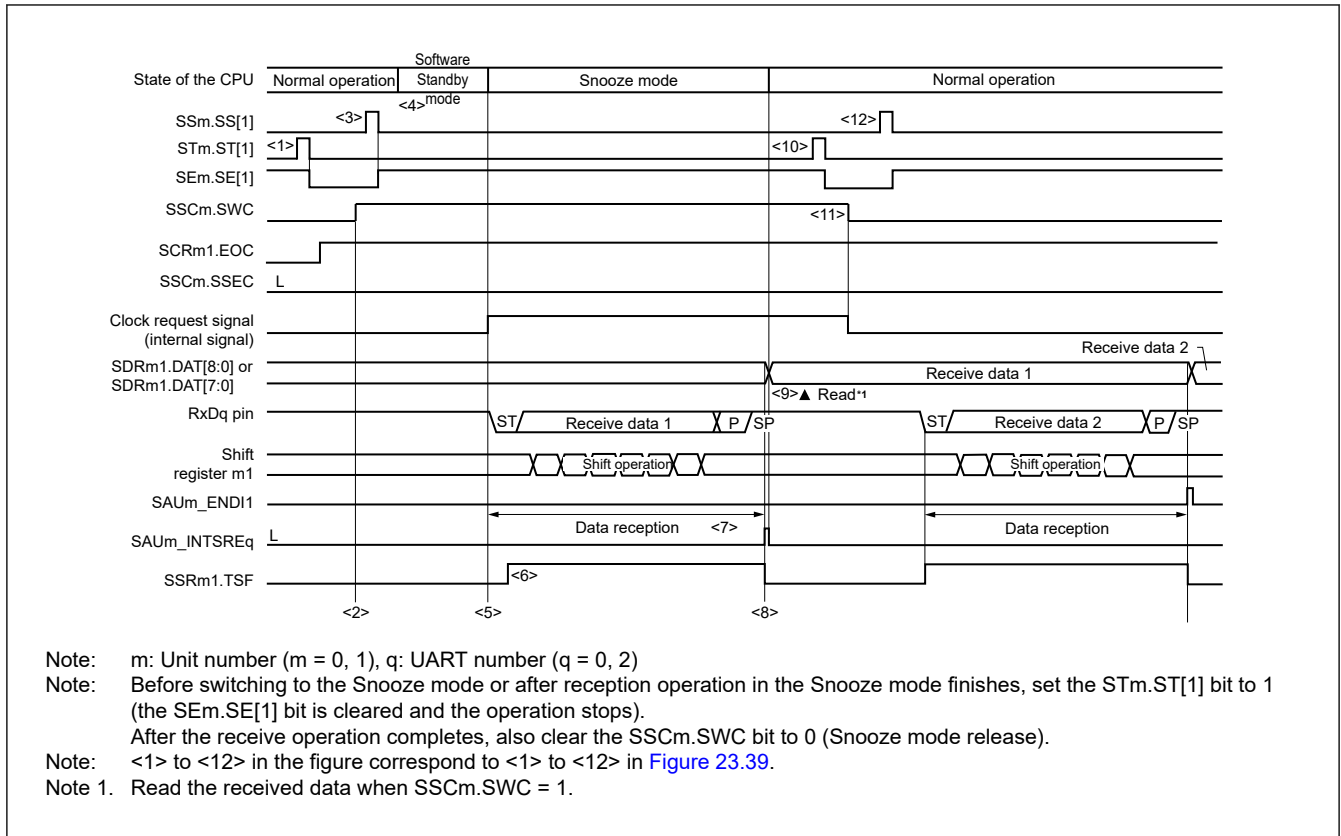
State of the CPU Normal operation Software Standby mode Snooze mode Normal operation

SSm.SS[1] <3> <12>

STm.ST[1] <1> <10>

SEm.SE[1]

SSCm.SWC <11>

SCRm1.EOC

SSCm.SSEC L

Clock request signal (internal signal)

SDRm1.DAT[8:0] or SDRm1.DAT[7:0] Receive data 1 Receive data 2

<4>

<9>▲ Read*1

RxDq pin ST Receive data 1 P SP ST Receive data 2 P SP

Shift register m1 Shift operation Shift operation

SAUm_ENDI1

Data reception <7> Data reception

SAUm_INTSREq L

SSRm1.TSF <6>

<2> <5> <8>

Note: m: Unit number (m = 0, 1), q: UART number (q = 0, 2)
Note: Before switching to the Snooze mode or after reception operation in the Snooze mode finishes, set the STm.ST[1] bit to 1 (the SEm.SE[1] bit is cleared and the operation stops).
After the receive operation completes, also clear the SSCm.SWC bit to 0 (Snooze mode release).
Note: <1> to <12> in the figure correspond to <1> to <12> in Figure 23.39.
Note 1. Read the received data when SSCm.SWC = 1.